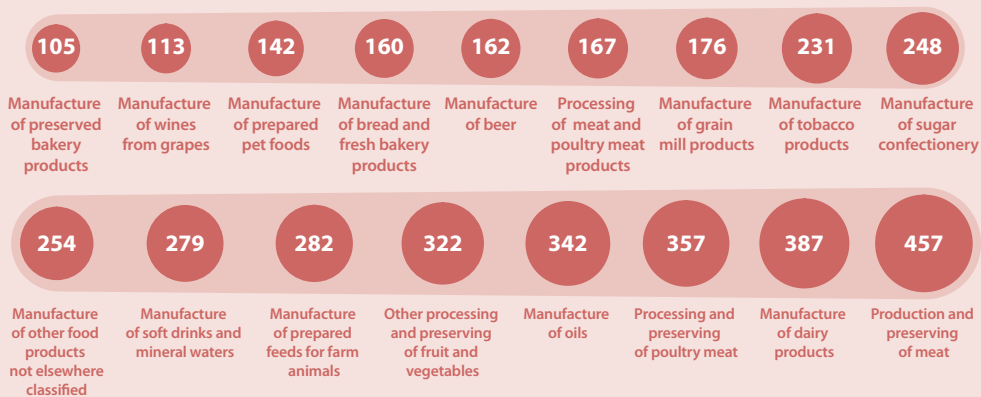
105
Manufacture of preserved bakery products

113
Manufacture of wines from grapes

142
Manufacture of prepared pet foods

160
Manufacture of bread and fresh bakery products

162
Manufacture of beer

167
Processing of meat and poultry meat products

176
Manufacture of grain mill products

231
Manufacture of tobacco products

248
Manufacture of sugar confectionery

254
Manufacture of other food products not elsewhere classified

279
Manufacture of soft drinks and mineral waters

282
Manufacture of prepared feeds for farm animals

322
Other processing and preserving of fruit and vegetables

342
Manufacture of oils

357
Processing and preserving of poultry meat

387
Manufacture of dairy products

457
Production and preserving of meat